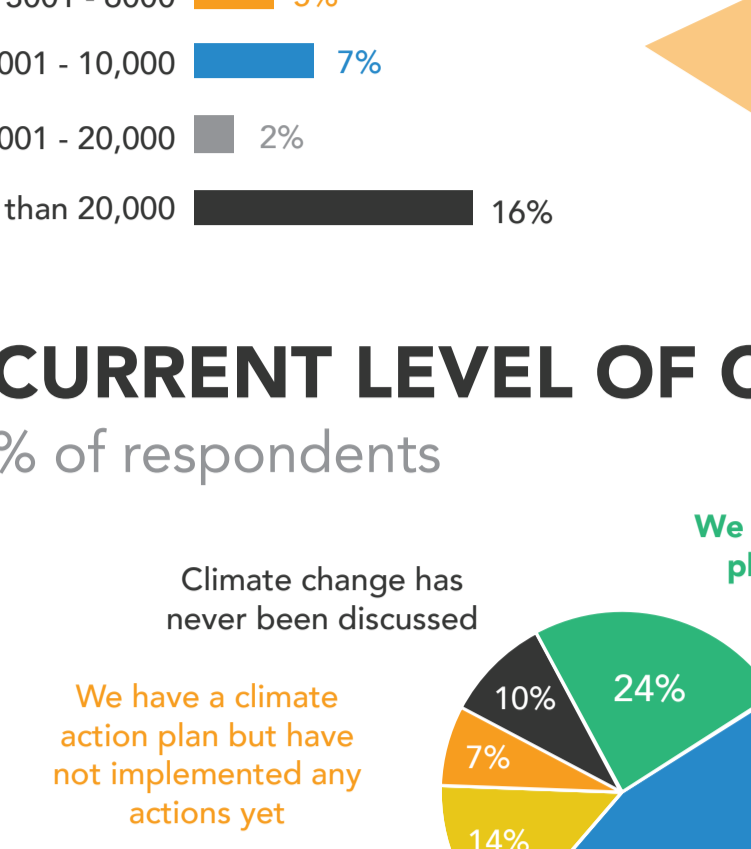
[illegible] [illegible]

001 - 10,000 7%

001 - 20,000 2%

than 20,000 16%

CURRENT LEVEL OF C

% of respondents

We
pl

Climate change has never been discussed

We have a climate action plan but have not implemented any actions yet

10%

24%

7%

14%